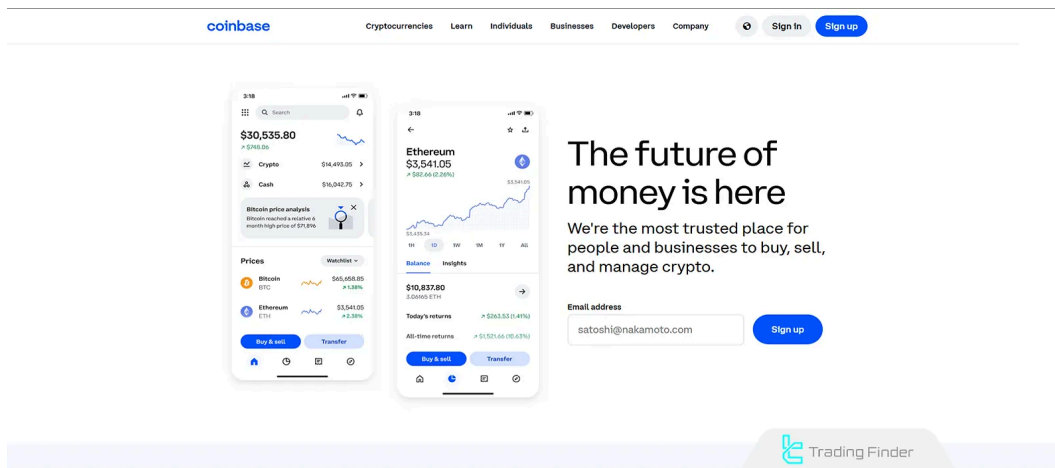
coinbase

Cryptocurrencies Learn Individuals Businesses Developers Company

Sign in Sign up

3:18

Search

$30,535.80

↗ $746.06

Crypto $14,493.05 >

Cash $16,042.75 >

Bitcoin price analysis

Bitcoin reached a relative 6 month high price of $71,896

Prices Watchlist

Bitcoin BTC $65,658.85 ↗ 1.38%

Ethereum ETH $3,541.05 ↗ 2.38%

Buy & sell Transfer

3:18

Ethereum

$3,541.05

↗ $82.66 (2.26%)

$3,541.05

$3,435.54

1H 1D 1W 1M 1Y ALL

Balance Insights

$10,837.80

3.06165 ETH

Today's returns ↗ $263.53 (1.41%)

All-time returns ↗ $1,521.66 (16.63%)

Buy & sell Transfer

The future of money is here

We're the most trusted place for people and businesses to buy, sell, and manage crypto.

Email address

satoshi@nakamoto.com

Sign up

Trading Finder